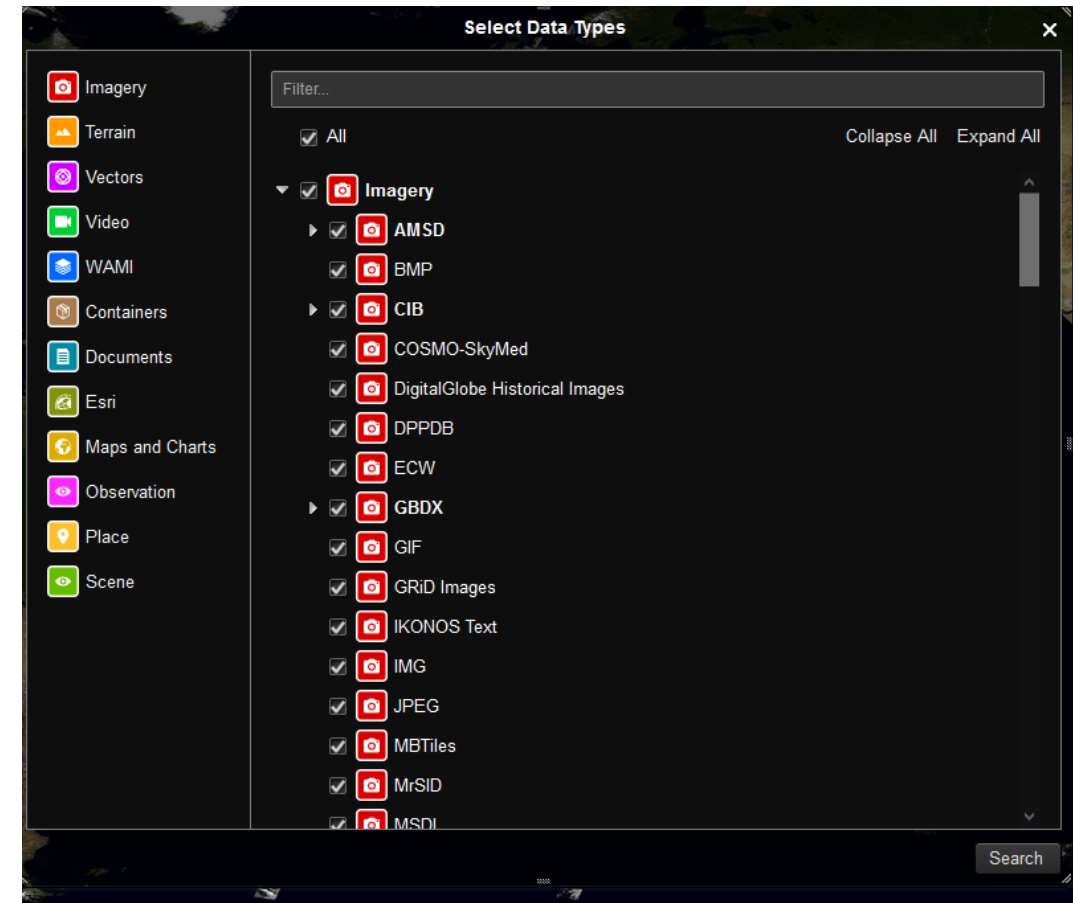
Select Data Types
×

Imagery
Terrain
Vectors
Video
WAMI
Containers
Documents
Esri
Maps and Charts
Observation
Place
Scene

Filter...

All

Collapse All Expand All

Imagery
AMSD
BMP
CIB
COSMO-SkyMed
DigitalGlobe Historical Images
DPPDB
ECW
GBDX
GIF
GRiD Images
IKONOS Text
IMG
JPEG
MBTiles
MrSID
MSDI

Search